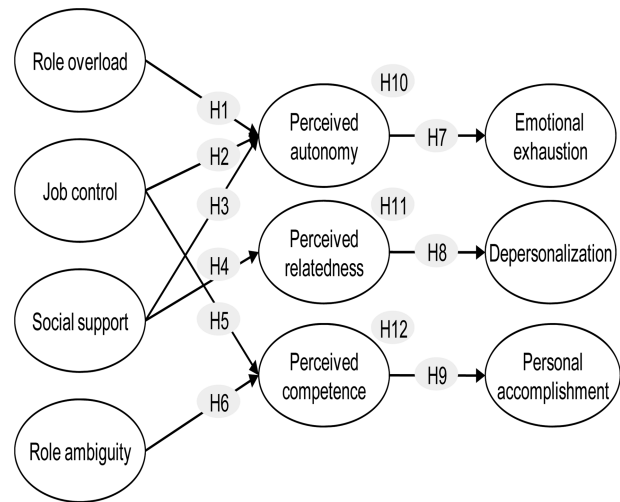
Role overload
Job control
Social support
Role ambiguity
H1
H2
H3
H4
H5
H6
H10
H11
H12
Perceived autonomy
Perceived relatedness
Perceived competence
H7
H8
H9
Emotional exhaustion
Depersonalization
Personal accomplishment